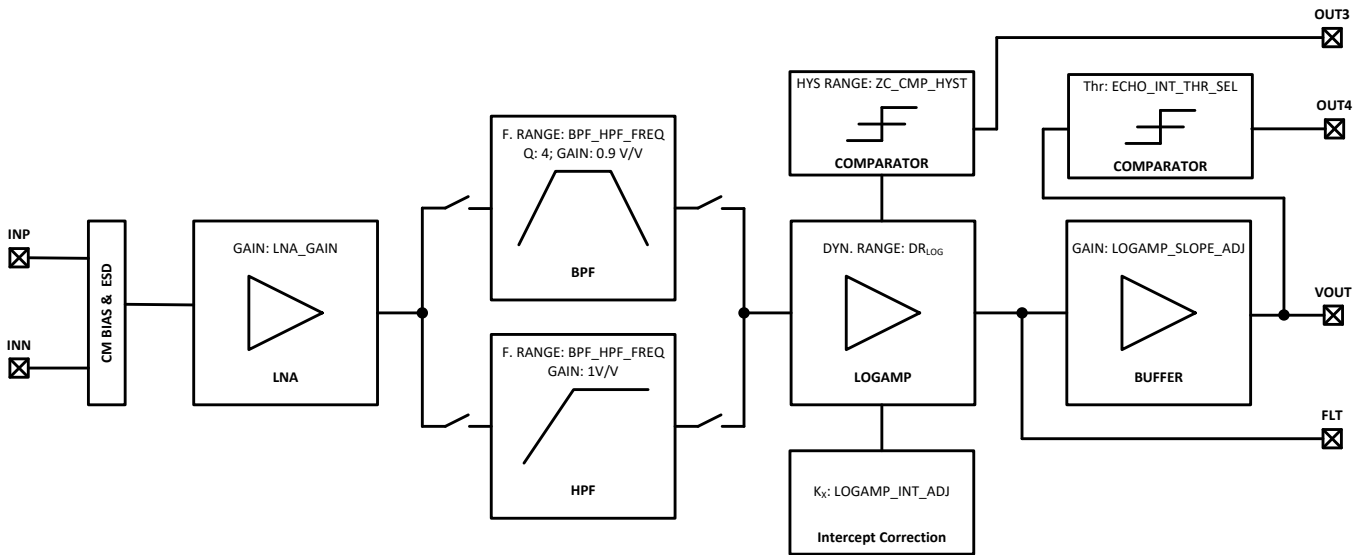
OUT3

HYS RANGE: ZC_CMP_HYST

COMPARATOR

Thr: ECHO_INT_THR_SEL

COMPARATOR

OUT4

F. RANGE: BPF_HPF_FREQ
Q: 4; GAIN: 0.9 V/V

BPF

INP

INN

CM BIAS & ESD

GAIN: LNA_GAIN

LNA

DYN. RANGE: $DR_{LOG}$

LOGAMP

GAIN: LOGAMP_SLOPE_ADJ

BUFFER

VOUT

F. RANGE: BPF_HPF_FREQ
GAIN: 1V/V

HPF

FLT

$K_X$: LOGAMP_INT_ADJ

Intercept Correction